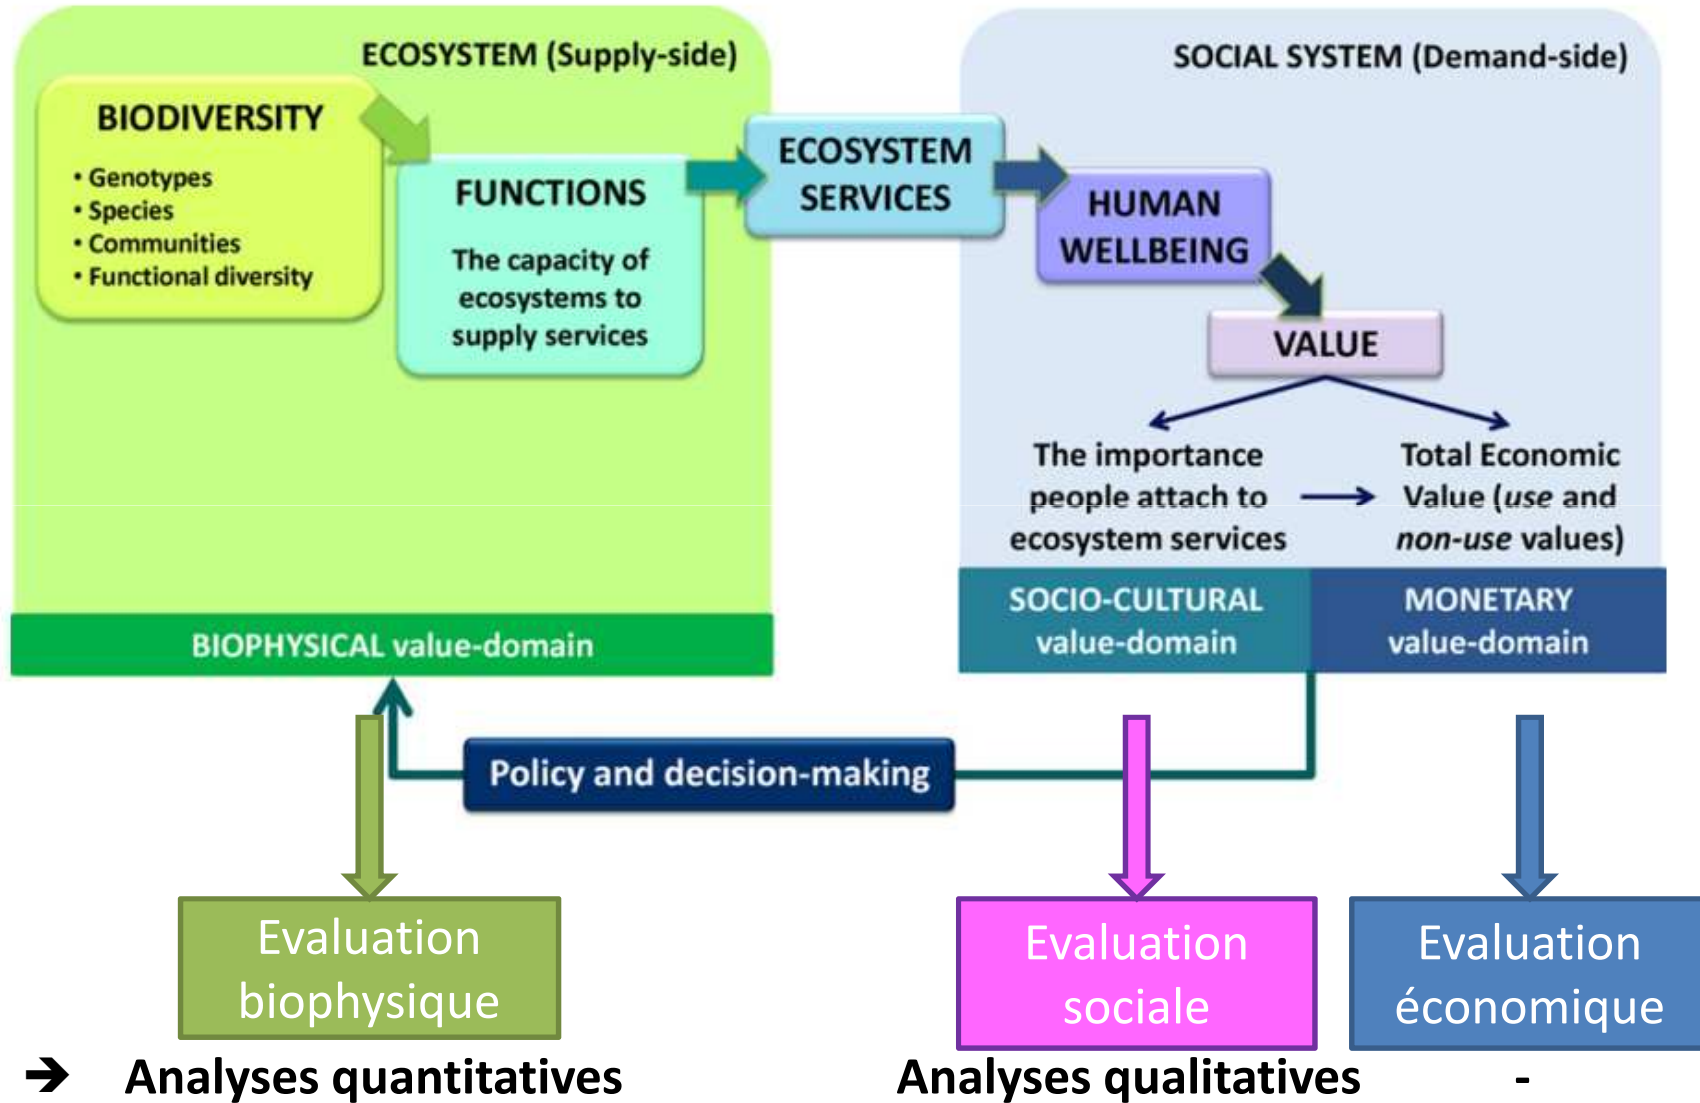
ECOSYSTEM (Supply-side)

BIODIVERSITY
• Genotypes
• Species
• Communities
• Functional diversity

FUNCTIONS
The capacity of ecosystems to supply services

ECOSYSTEM SERVICES

SOCIAL SYSTEM (Demand-side)

HUMAN WELLBEING

VALUE

The importance people attach to ecosystem services → Total Economic Value (*use* and *non-use* values)

BIOPHYSICAL value-domain

SOCIO-CULTURAL value-domain

MONETARY value-domain

Policy and decision-making

Evaluation biophysique

Evaluation sociale

Evaluation économique

➔ Analyses quantitatives

Analyses qualitatives

-